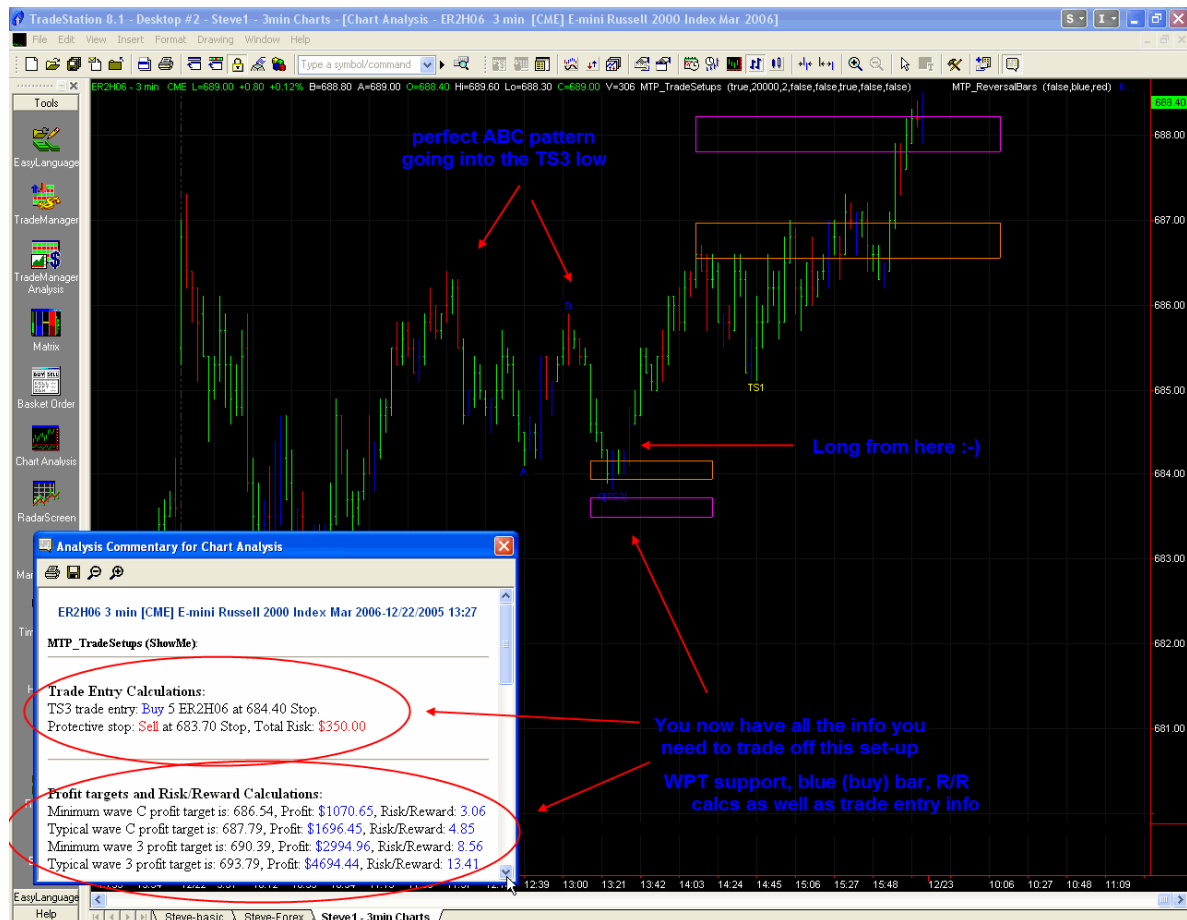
TradeStation 8.1 - Desktop #2 - Steve1 - 3min Charts - [Chart Analysis - ER2H06 3 min [CME] E-mini Russell 2000 Index Mar 2006]

File Edit View Insert Format Drawing Window Help

Type a symbol/command

Tools

EasyLanguage

TradeManager

TradeManager Analysis

Matrix

Basket Order

Chart Analysis

RadarScreen

EasyLanguage

Help

ER2H06 - 3 min CME L=689.00 +0.80 +0.12% B=688.80 A=689.00 O=688.40 Hi=689.60 Lo=688.30 C=689.00 V=306 MTP_TradeSetups (true,20000,2,false,false,true,false,false) MTP_ReversalBars (false,blue,red)

perfect ABC pattern going into the TS3 low

B

A

TS1

Long from here :-)

You now have all the info you need to trade off this set-up

WPT support, blue (buy) bar, R/R calcs as well as trade entry info

688.40
688.00
687.00
686.00
685.00
684.00
683.00
682.00
681.00

12:39 13:00 13:21 13:42 14:03 14:24 14:45 15:06 15:27 15:48 12/23 10:06 10:27 10:48 11:09

Analysis Commentary for Chart Analysis

ER2H06 3 min [CME] E-mini Russell 2000 Index Mar 2006-12/22/2005 13:27

MTP_TradeSetups (ShowMe):

Trade Entry Calculations:
TS3 trade entry: Buy 5 ER2H06 at 684.40 Stop.
Protective stop: Sell at 683.70 Stop, Total Risk: $350.00

Profit targets and Risk/Reward Calculations:
Minimum wave C profit target is: 686.54, Profit: $1070.65, Risk/Reward: 3.06
Typical wave C profit target is: 687.79, Profit: $1696.45, Risk/Reward: 4.85
Minimum wave 3 profit target is: 690.39, Profit: $2994.96, Risk/Reward: 8.56
Typical wave 3 profit target is: 693.79, Profit: $4694.44, Risk/Reward: 13.41

Steve-basic Steve-Forex Steve1 - 3min Charts